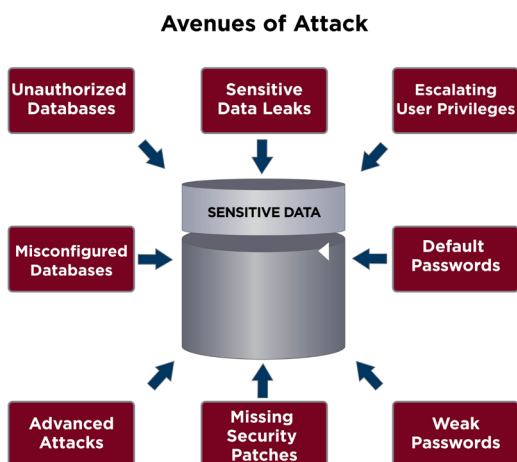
Avenues of Attack

Unauthorized Databases

Sensitive Data Leaks

Escalating User Privileges

SENSITIVE DATA

Misconfigured Databases

Default Passwords

Advanced Attacks

Missing Security Patches

Weak Passwords